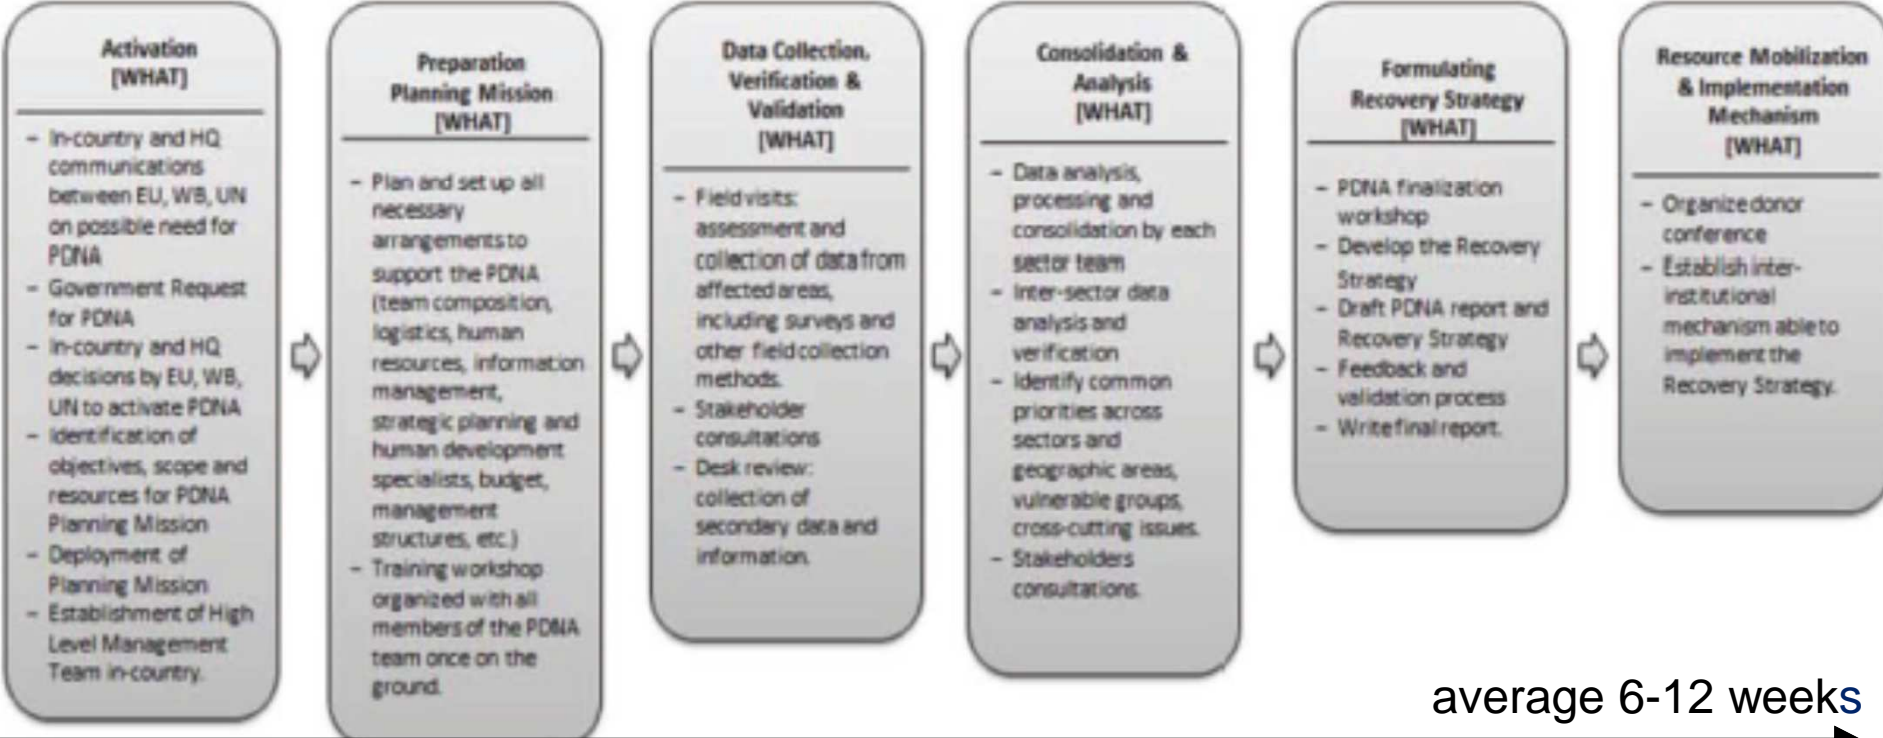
Activation
[WHAT]

- In-country and HQ communications between EU, WB, UN on possible need for PDNA
- Government Request for PDNA
- In-country and HQ decisions by EU, WB, UN to activate PDNA
- Identification of objectives, scope and resources for PDNA Planning Mission
- Deployment of Planning Mission
- Establishment of High Level Management Team in-country.

Preparation Planning Mission
[WHAT]

- Plan and set up all necessary arrangements to support the PDNA (team composition, logistics, human resources, information management, strategic planning and human development specialists, budget, management structures, etc.)
- Training workshop organized with all members of the PDNA team once on the ground.

Data Collection, Verification & Validation
[WHAT]

- Field visits: assessment and collection of data from affected areas, including surveys and other field collection methods.
- Stakeholder consultations
- Desk review: collection of secondary data and information.

Consolidation & Analysis
[WHAT]

- Data analysis, processing and consolidation by each sector team
- Inter-sector data analysis and verification
- Identify common priorities across sectors and geographic areas, vulnerable groups, cross-cutting issues.
- Stakeholders consultations.

Formulating Recovery Strategy
[WHAT]

- PDNA finalization workshop
- Develop the Recovery Strategy
- Draft PDNA report and Recovery Strategy
- Feedback and validation process
- Write final report.

Resource Mobilization & Implementation Mechanism
[WHAT]

- Organize donor conference
- Establish inter-institutional mechanism able to implement the Recovery Strategy.

average 6-12 weeks